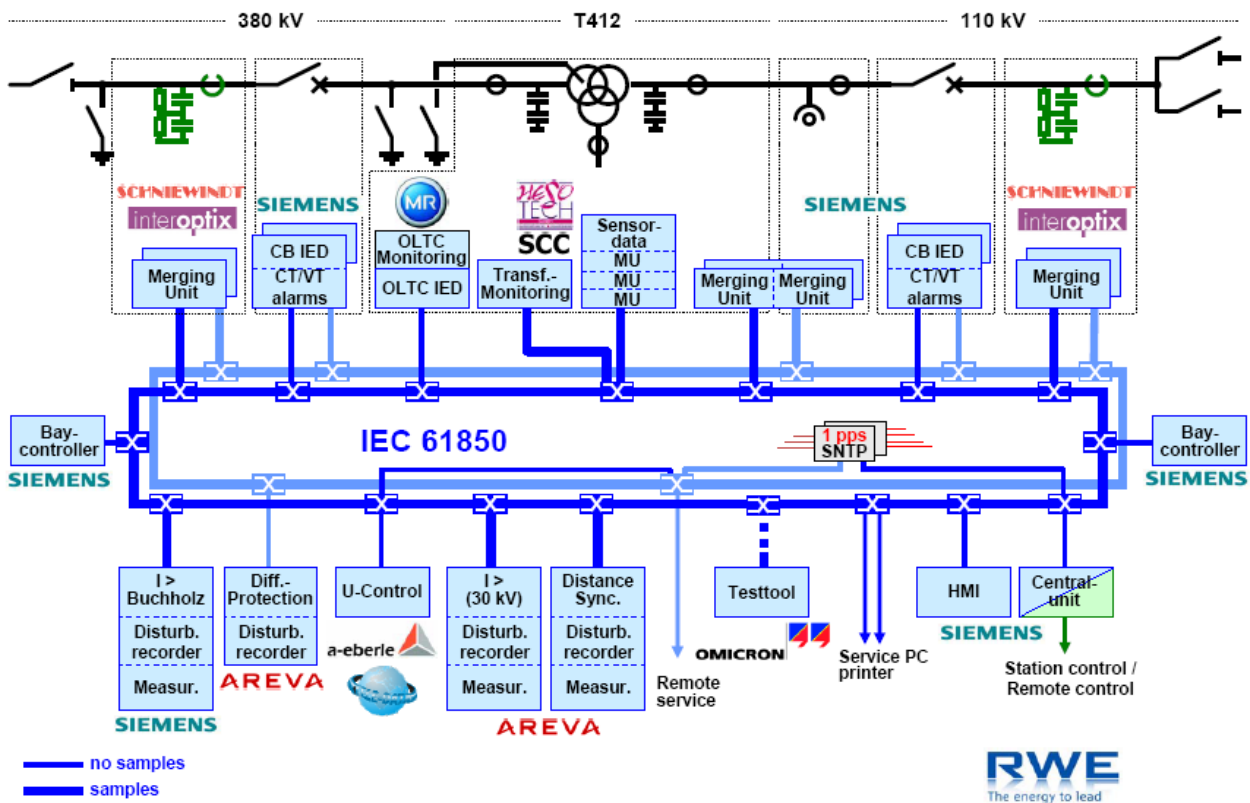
380 kV

T412

110 kV

SCHNIEWINDT
interoptix

SIEMENS

MR

HESO TECH
SCC

SIEMENS

SCHNIEWINDT
interoptix

Merging Unit

CB IED
CT/VT alarms

OLTC Monitoring
OLTC IED

Transf.-Monitoring

Sensor-data
MU
MU
MU

Merging Unit

Merging Unit

CB IED
CT/VT alarms

Merging Unit

Bay-controller
SIEMENS

IEC 61850

1 pps
SNTP

Bay-controller
SIEMENS

I >
Buchholz
Disturb. recorder
Measur.
SIEMENS

Diff.-Protection
Disturb. recorder
AREVA

U-Control
a-eberle

I >
(30 kV)
Disturb. recorder
Measur.

Distance Sync.
Disturb. recorder
Measur.
AREVA

Remote service

Testtool
OMICRON

Service PC
printer

HMI
SIEMENS

Central-unit

Station control / Remote control

no samples
samples

RWE
The energy to lead